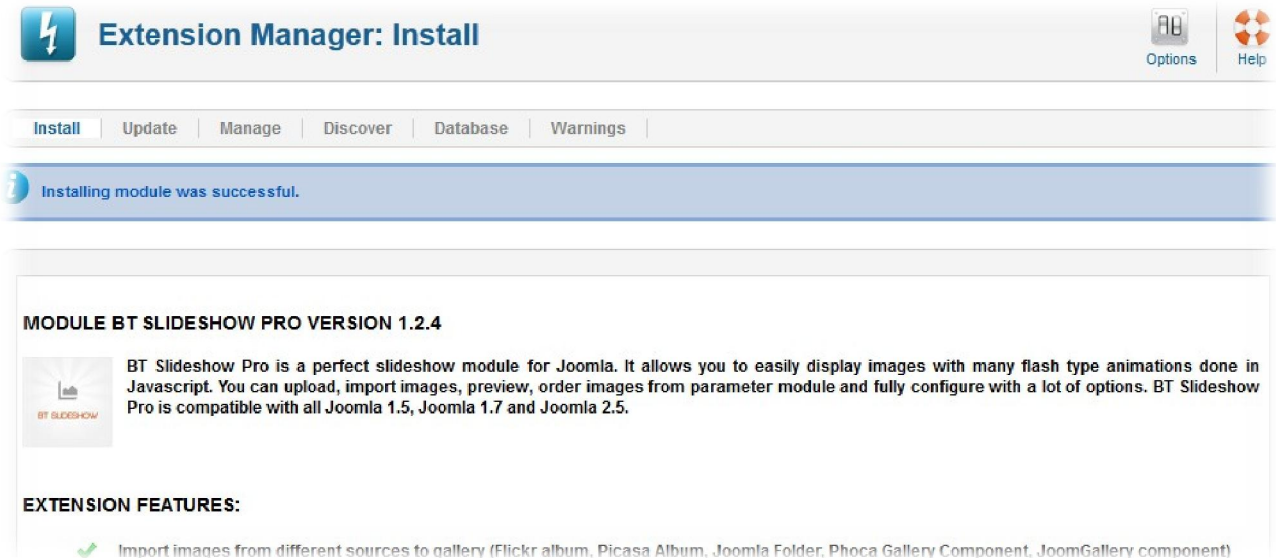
Extension Manager: Install

Options

Help

Install | Update | Manage | Discover | Database | Warnings

Installing module was successful.

MODULE BT SLIDESHOW PRO VERSION 1.2.4

BT SLIDESHOW

BT Slideshow Pro is a perfect slideshow module for Joomla. It allows you to easily display images with many flash type animations done in Javascript. You can upload, import images, preview, order images from parameter module and fully configure with a lot of options. BT Slideshow Pro is compatible with all Joomla 1.5, Joomla 1.7 and Joomla 2.5.

EXTENSION FEATURES:

Import images from different sources to gallery (Flickr album, Picasa Album, Joomla Folder, Phoca Gallery Component, JoomGallery component)